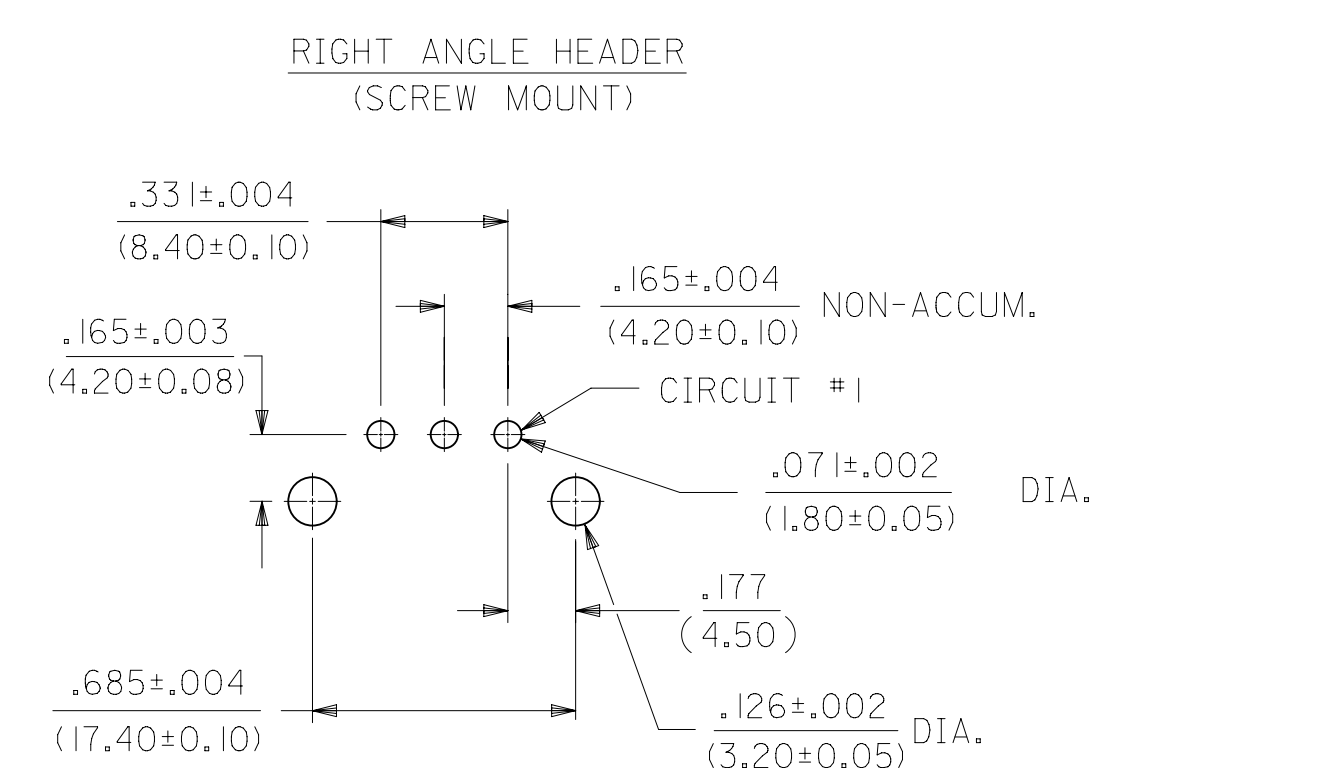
RIGHT ANGLE HEADER
(SCREW MOUNT)

$\frac{.331\pm.004}{(8.40\pm0.10)}$

$\frac{.165\pm.004}{(4.20\pm0.10)}$ NON-ACCUM.

$\frac{.165\pm.003}{(4.20\pm0.08)}$

CIRCUIT #1

$\frac{.071\pm.002}{(1.80\pm0.05)}$ DIA.

$\frac{.177}{(4.50)}$

$\frac{.685\pm.004}{(17.40\pm0.10)}$

$\frac{.126\pm.002}{(3.20\pm0.05)}$ DIA.